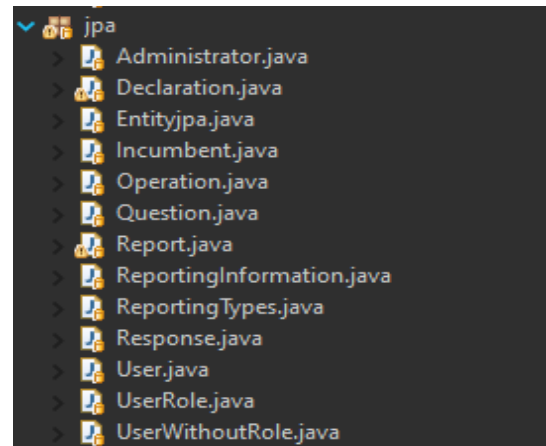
jpa
Administrator.java
Declaration.java
Entityjpa.java
Incumbent.java
Operation.java
Question.java
Report.java
ReportingInformation.java
ReportingTypes.java
Response.java
User.java
UserRole.java
UserWithoutRole.java